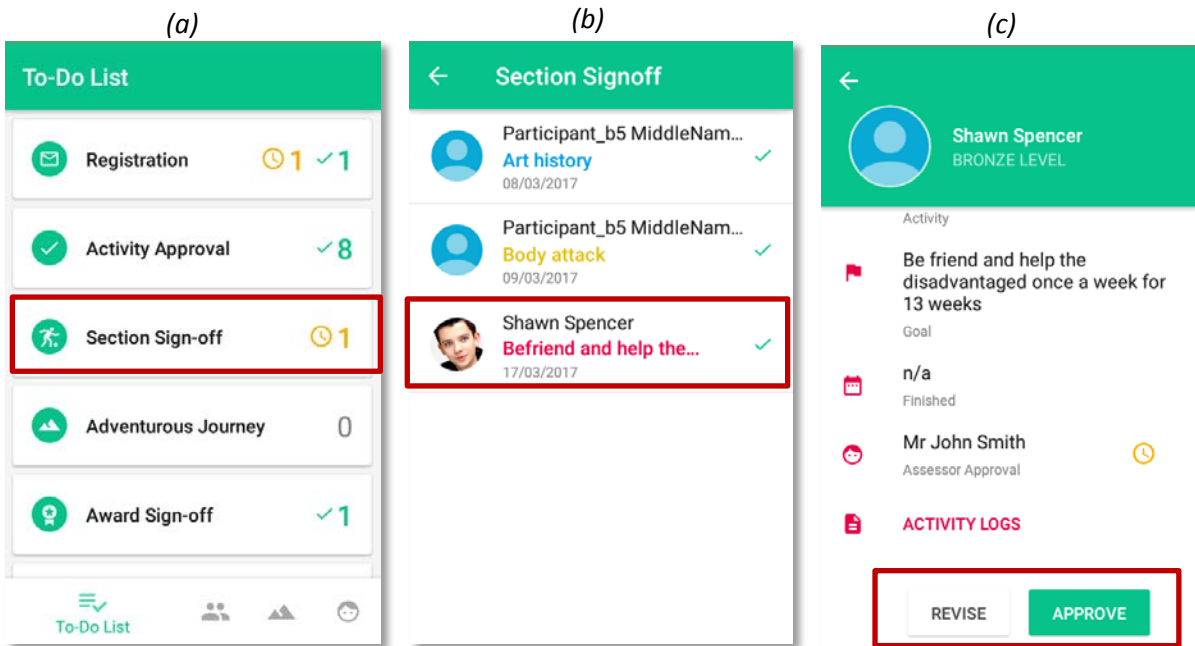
(a)

To-Do List

Registration 1 ✓1

Activity Approval ✓8

Section Sign-off 1

Adventurous Journey 0

Award Sign-off ✓1

To-Do List

(b)

← Section Signoff

Participant_b5 MiddleNam...
Art history
08/03/2017

Participant_b5 MiddleNam...
Body attack
09/03/2017

Shawn Spencer
Befriend and help the...
17/03/2017

(c)

←

Shawn Spencer
BRONZE LEVEL

Activity

Be friend and help the disadvantaged once a week for 13 weeks
Goal

n/a
Finished

Mr John Smith
Assessor Approval

ACTIVITY LOGS

REVISE APPROVE